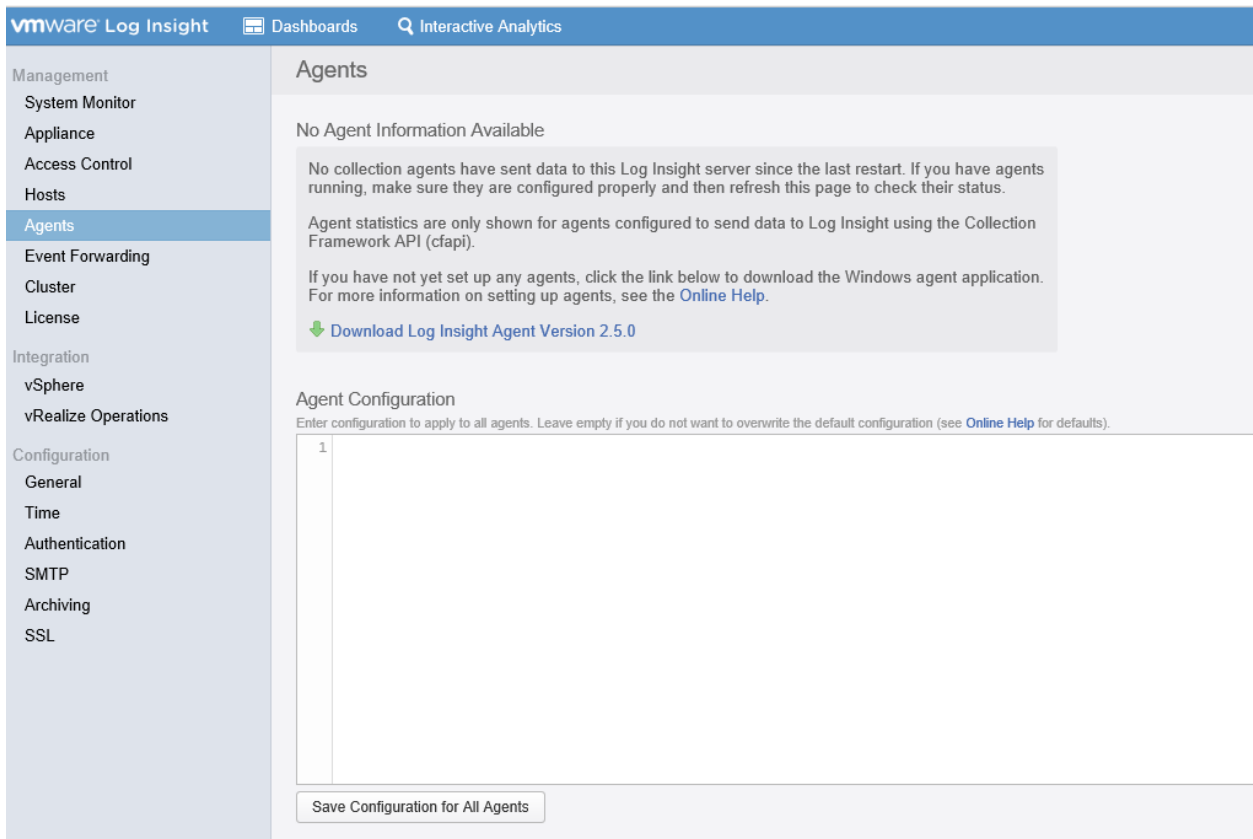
vmware Log Insight
Dashboards
Interactive Analytics

Management
System Monitor
Appliance
Access Control
Hosts
Agents
Event Forwarding
Cluster
License
Integration
vSphere
vRealize Operations
Configuration
General
Time
Authentication
SMTP
Archiving
SSL

Agents

No Agent Information Available

No collection agents have sent data to this Log Insight server since the last restart. If you have agents running, make sure they are configured properly and then refresh this page to check their status.

Agent statistics are only shown for agents configured to send data to Log Insight using the Collection Framework API (cfapi).

If you have not yet set up any agents, click the link below to download the Windows agent application. For more information on setting up agents, see the Online Help.

Download Log Insight Agent Version 2.5.0

Agent Configuration
Enter configuration to apply to all agents. Leave empty if you do not want to overwrite the default configuration (see Online Help for defaults).

1

Save Configuration for All Agents